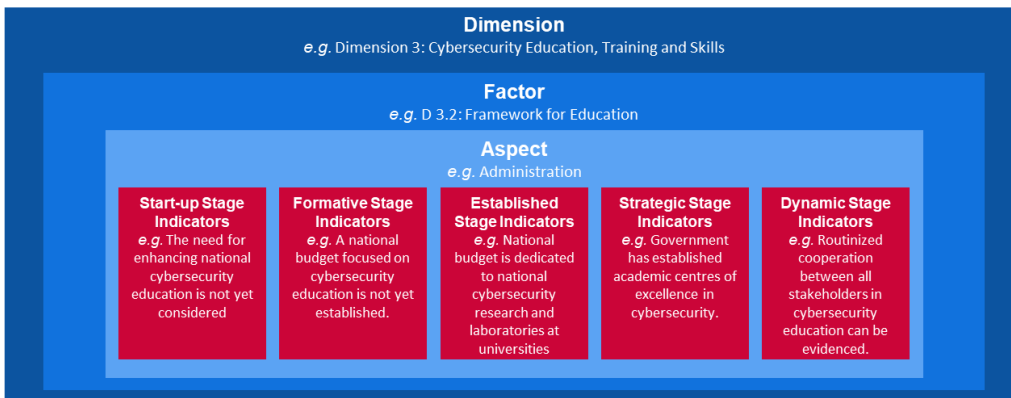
Dimension
e.g. Dimension 3: Cybersecurity Education, Training and Skills

Factor
e.g. D 3.2: Framework for Education

Aspect
e.g. Administration

Start-up Stage Indicators
e.g. The need for enhancing national cybersecurity education is not yet considered

Formative Stage Indicators
e.g. A national budget focused on cybersecurity education is not yet established.

Established Stage Indicators
e.g. National budget is dedicated to national cybersecurity research and laboratories at universities

Strategic Stage Indicators
e.g. Government has established academic centres of excellence in cybersecurity.

Dynamic Stage Indicators
e.g. Routinized cooperation between all stakeholders in cybersecurity education can be evidenced.